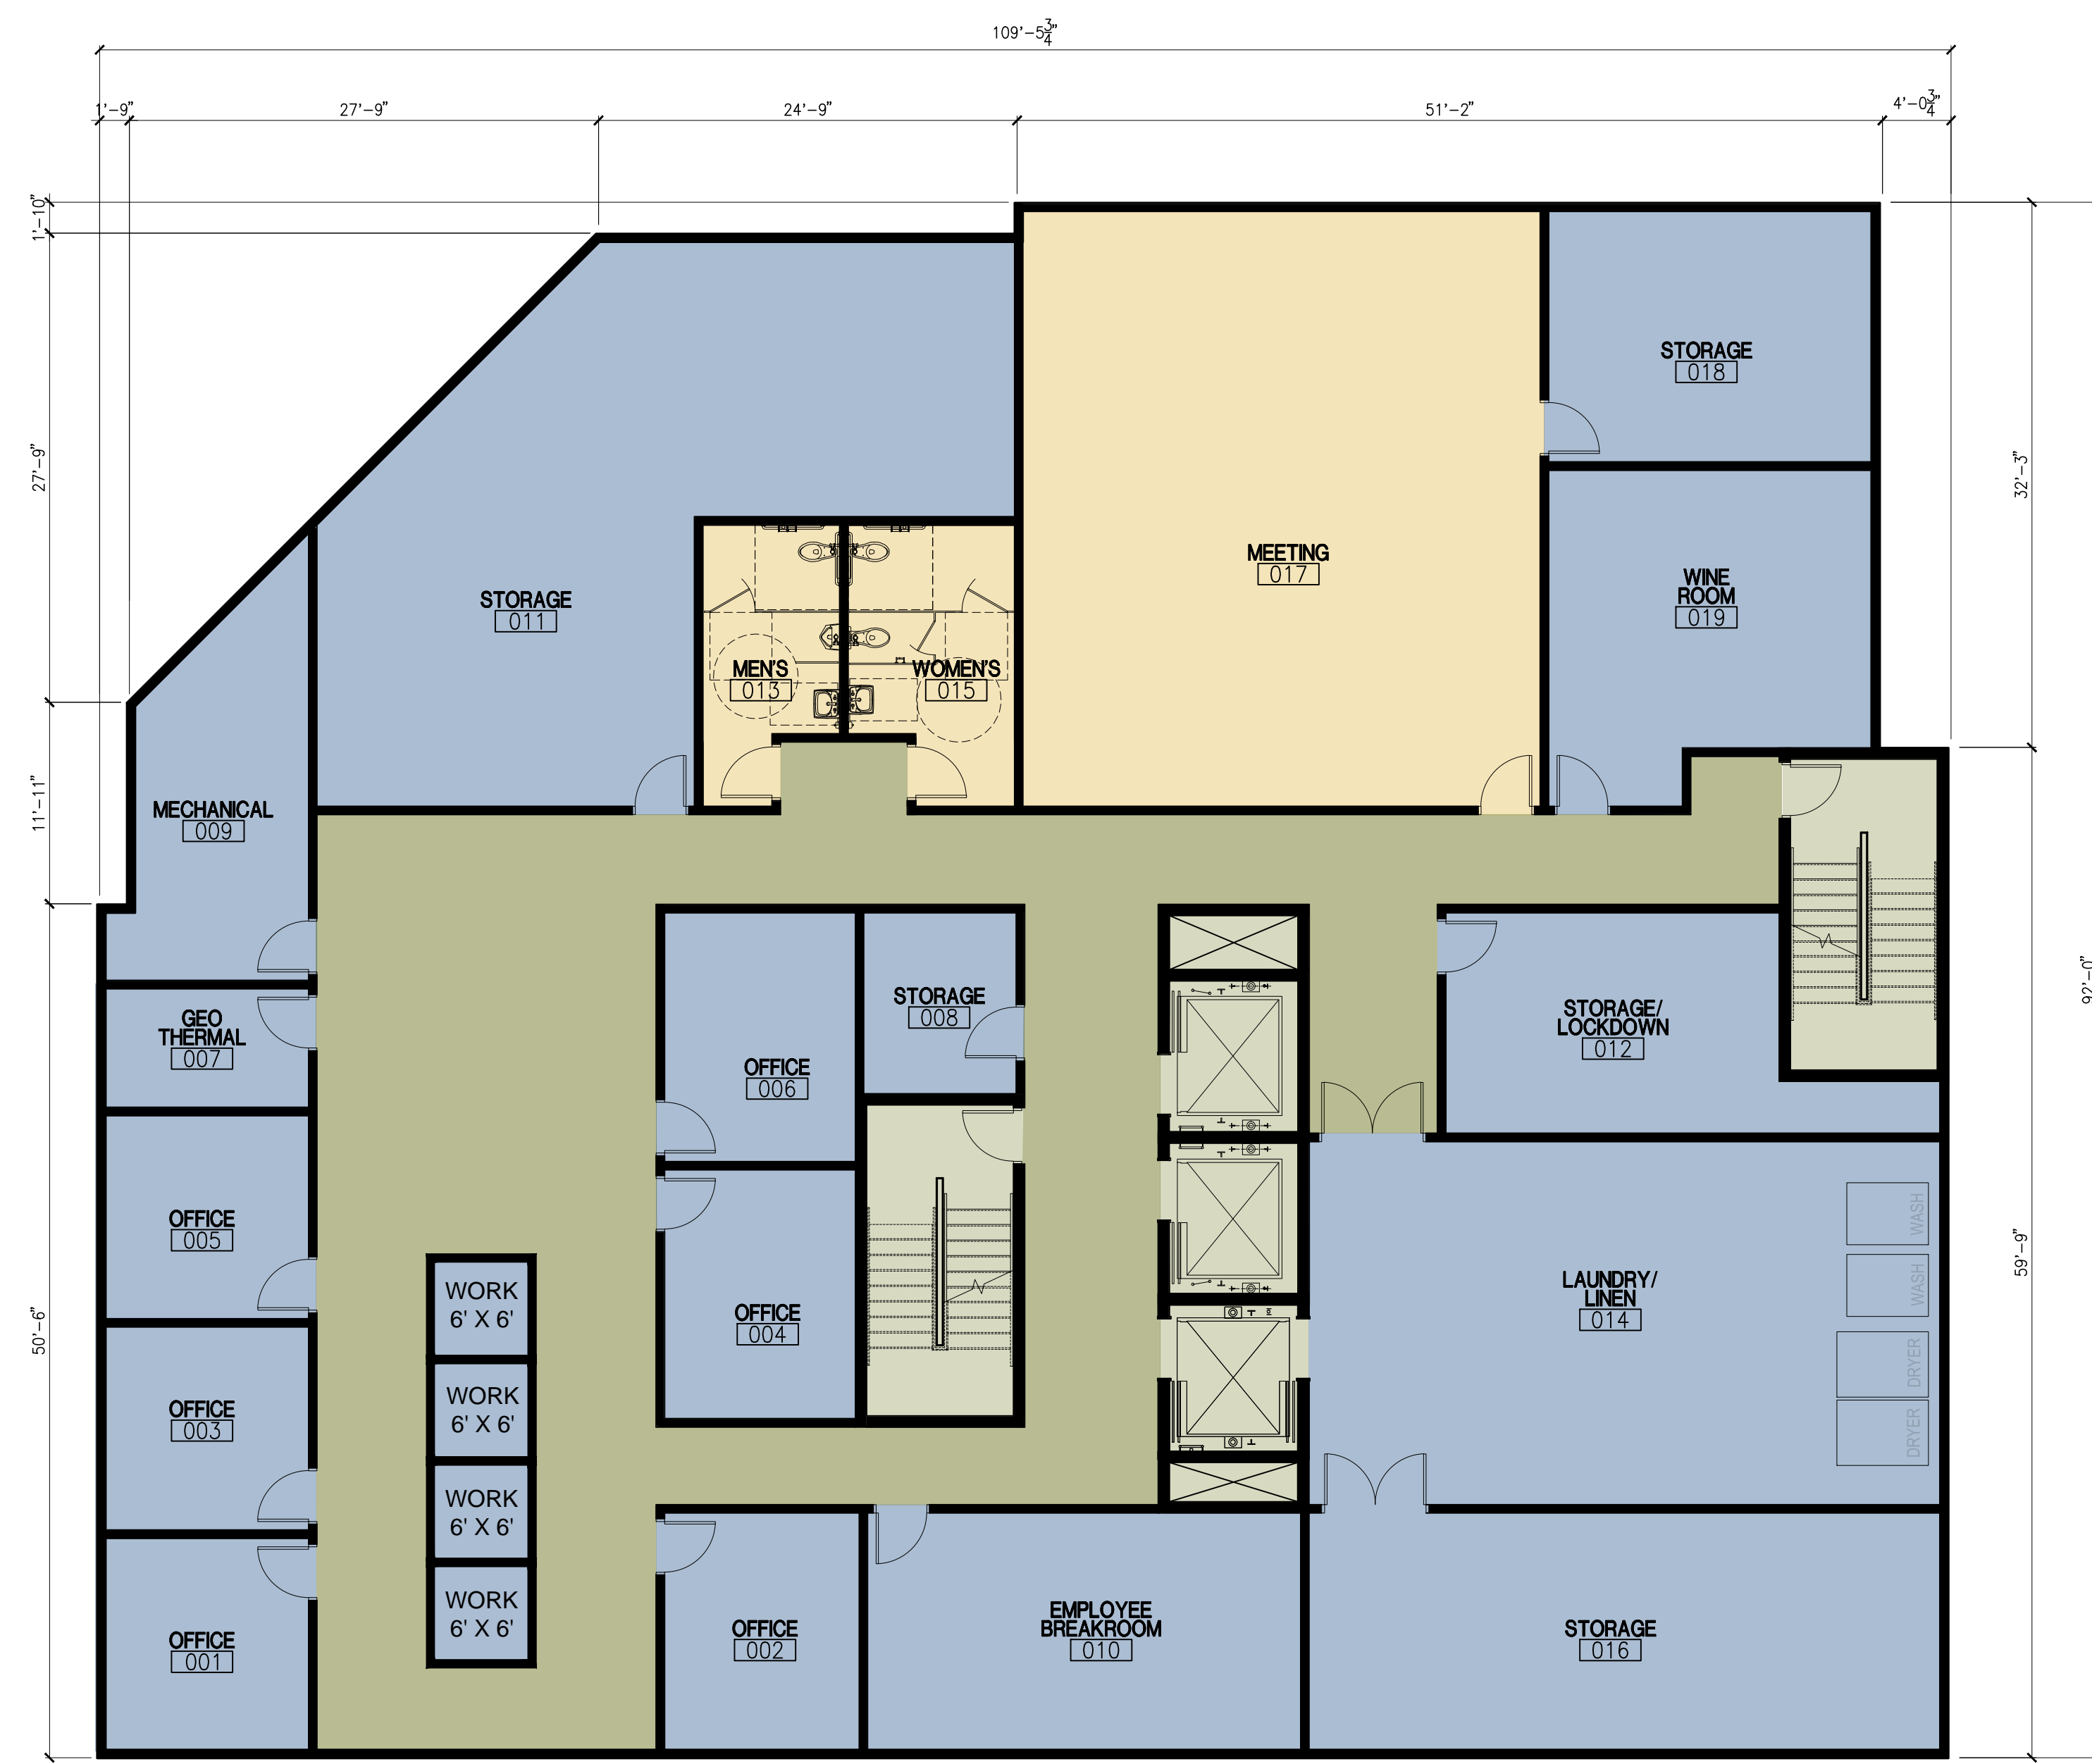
109'–5$\frac{3}{4}$"

1'–9" 27'–9" 24'–9" 51'–2" 4'–0$\frac{3}{4}$"

1'–10"

27'–9"

11'–11"

50'–6"

32'–3"

92'–0"

59'–9"

STORAGE
018

MEETING
017

WINE ROOM
019

STORAGE
011

MEN'S
013

WOMEN'S
015

MECHANICAL
009

GEO THERMAL
007

STORAGE
008

OFFICE
006

STORAGE/ LOCKDOWN
012

OFFICE
005

OFFICE
004

LAUNDRY/ LINEN
014

WASH

WASH

DRYER

DRYER

WORK
6' X 6'

WORK
6' X 6'

WORK
6' X 6'

WORK
6' X 6'

OFFICE
003

OFFICE
001

OFFICE
002

EMPLOYEE BREAKROOM
010

STORAGE
016